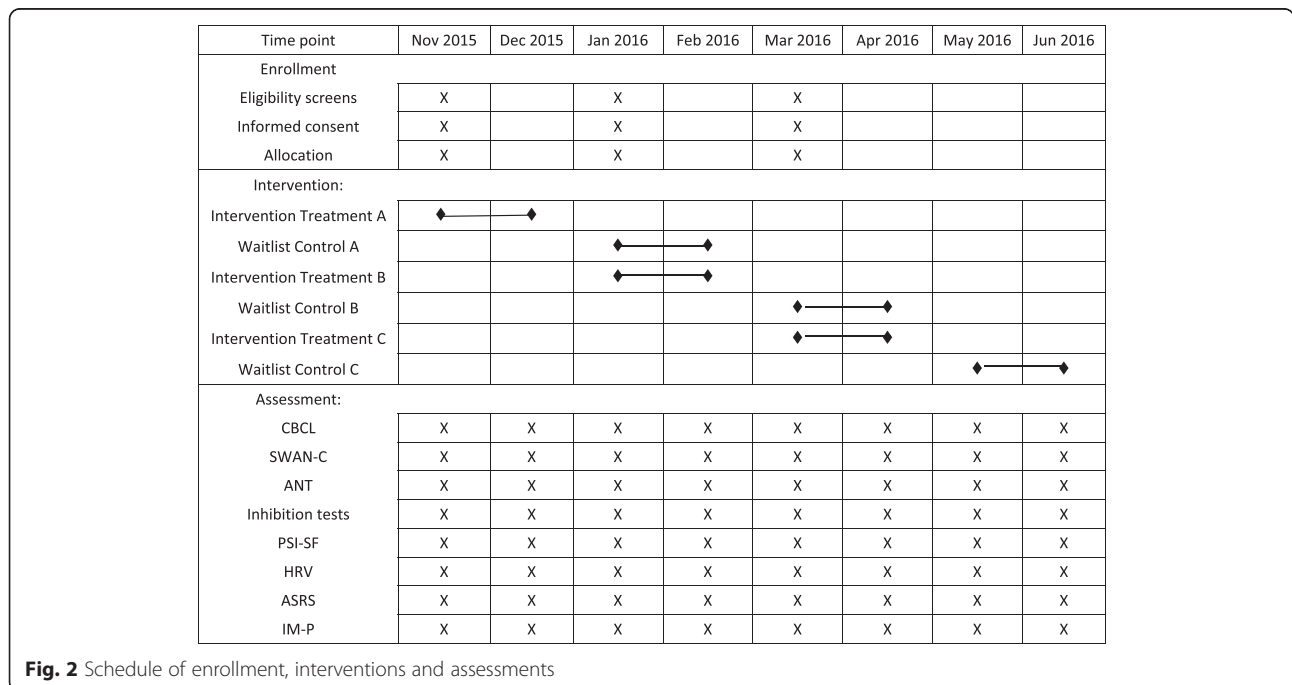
| Time point | Nov 2015 | Dec 2015 | Jan 2016 | Feb 2016 | Mar 2016 | Apr 2016 | May 2016 | Jun 2016 |
|---|---|---|---|---|---|---|---|---|
| Enrollment | | | | | | | | |
| Eligibility screens | X | | X | | X | | | |
| Informed consent | X | | X | | X | | | |
| Allocation | X | | X | | X | | | |
| Intervention: | | | | | | | | |
| Intervention Treatment A | ♦ | ♦ | | | | | | |
| Waitlist Control A | | | ♦ | ♦ | | | | |
| Intervention Treatment B | | | ♦ | ♦ | | | | |
| Waitlist Control B | | | | | ♦ | ♦ | | |
| Intervention Treatment C | | | | | ♦ | ♦ | | |
| Waitlist Control C | | | | | | | ♦ | ♦ |
| Assessment: | | | | | | | | |
| CBCL | X | X | X | X | X | X | X | X |
| SWAN-C | X | X | X | X | X | X | X | X |
| ANT | X | X | X | X | X | X | X | X |
| Inhibition tests | X | X | X | X | X | X | X | X |
| PSI-SF | X | X | X | X | X | X | X | X |
| HRV | X | X | X | X | X | X | X | X |
| ASRS | X | X | X | X | X | X | X | X |
| IM-P | X | X | X | X | X | X | X | X |

**Fig. 2** Schedule of enrollment, interventions and assessments